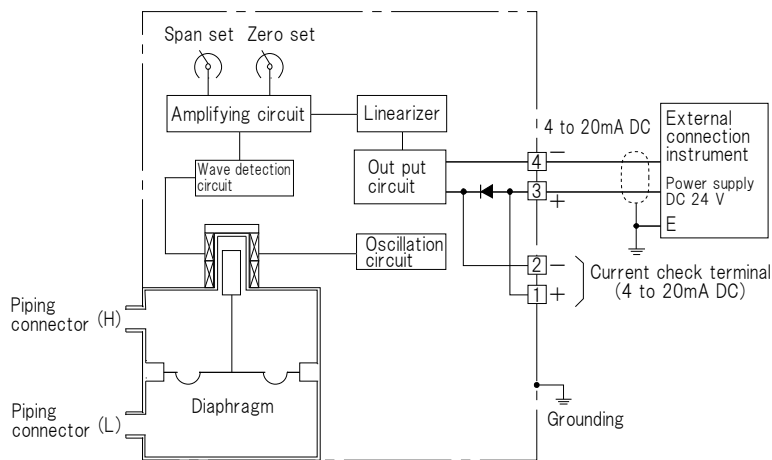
Span set Zero set

Amplifying circuit

Linearizer

Wave detection circuit

Out put circuit

4 to 20mA DC

4 −

3 +

External connection instrument

Power supply DC 24 V

E

Oscillation circuit

2 −

1 +

Current check terminal (4 to 20mA DC)

Piping connector (H)

Piping connector (L)

Diaphragm

Grounding